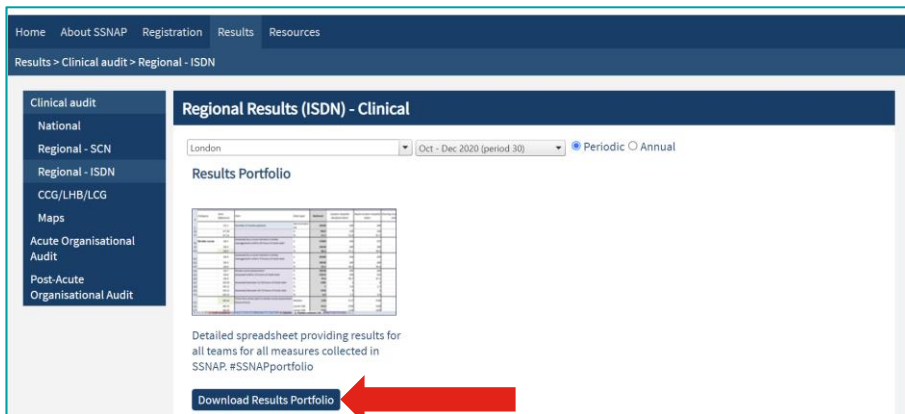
Home About SSNAP Registration Results Resources

Results > Clinical audit > Regional - ISDN

Clinical audit
National
Regional - SCN
Regional - ISDN
CCG/LHB/LCG
Maps
Acute Organisational Audit
Post-Acute Organisational Audit

Regional Results (ISDN) - Clinical

London
Oct - Dec 2020 (period 30)
Periodic Annual

Results Portfolio

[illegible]

Detailed spreadsheet providing results for all teams for all measures collected in SSNAP. #SSNAPportfolio

Download Results Portfolio